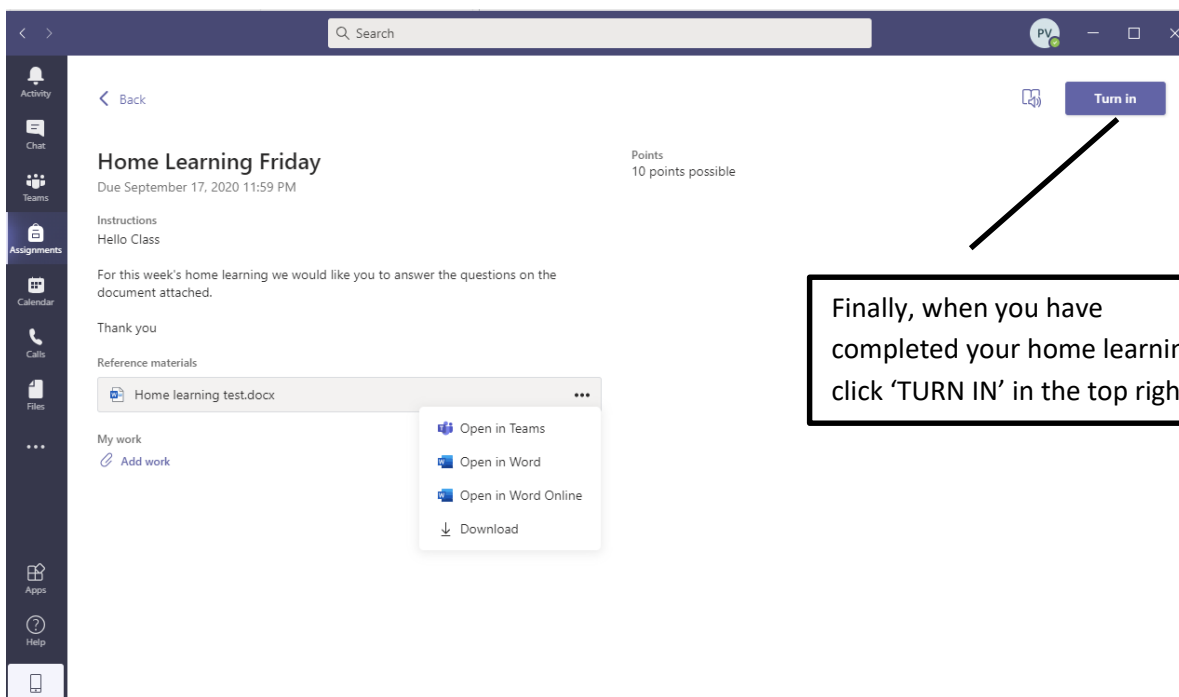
Search

PV

Activity

Chat

Teams

Assignments

Calendar

Calls

Files

...

Apps

Help

Back

Turn in

Home Learning Friday
Due September 17, 2020 11:59 PM

Points
10 points possible

Instructions
Hello Class

For this week's home learning we would like you to answer the questions on the document attached.

Thank you

Reference materials

Home learning test.docx

...

Open in Teams

Open in Word

Open in Word Online

Download

My work

Add work

Finally, when you have completed your home learnin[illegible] click 'TURN IN' in the top righ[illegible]